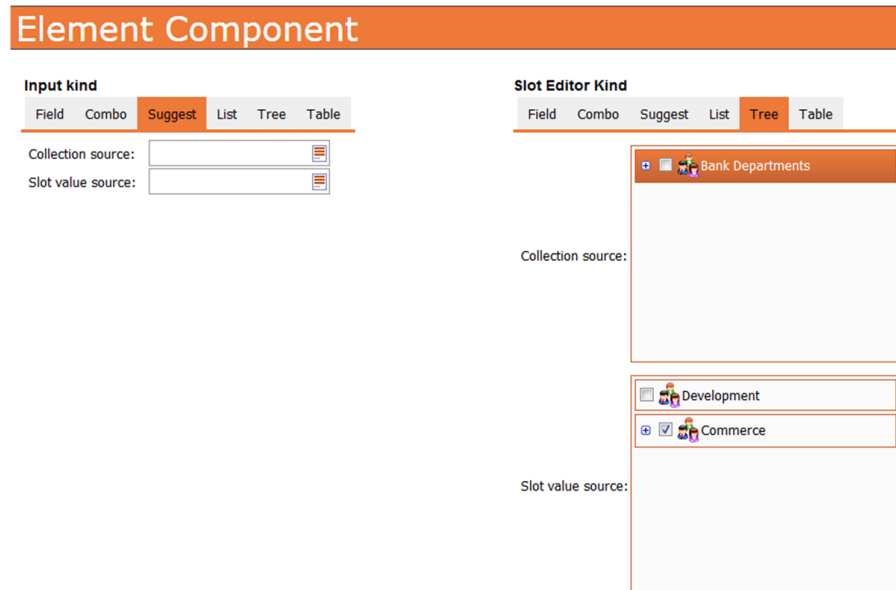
Element Component

Input kind

Field Combo Suggest List Tree Table

Collection source:

Slot value source:

Slot Editor Kind

Field Combo Suggest List Tree Table

Collection source:

Bank Departments

Slot value source:

Development

Commerce